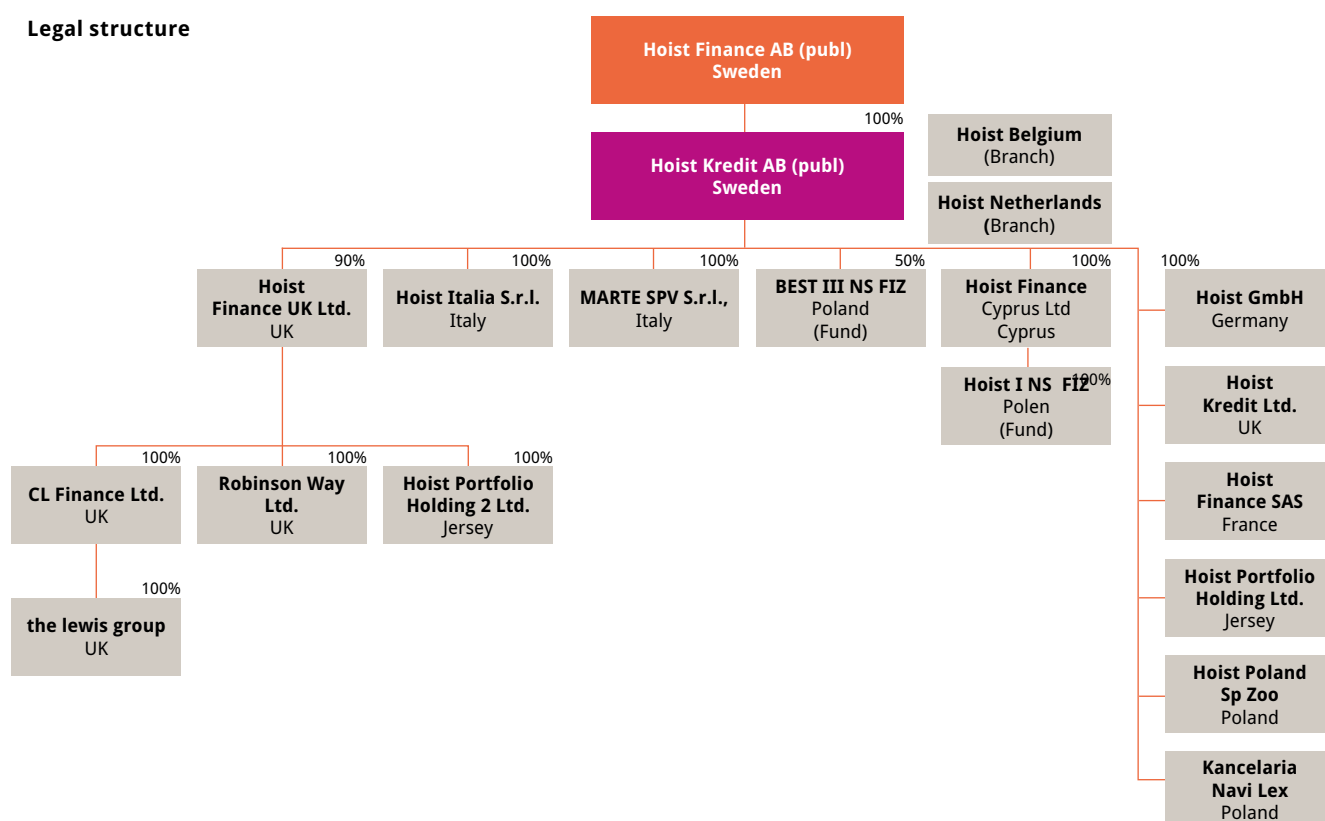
Legal structure

Hoist Finance AB (publ)
Sweden

100%

Hoist Kredit AB (publ)
Sweden

Hoist Belgium
(Branch)

Hoist Netherlands
(Branch)

90%
Hoist Finance UK Ltd.
UK

100%
Hoist Italia S.r.l.
Italy

100%
MARTE SPV S.r.l.,
Italy

50%
BEST III NS FIZ
Poland
(Fund)

100%
Hoist Finance
Cyprus Ltd
Cyprus

100%
Hoist I NS FIZ
Polen
(Fund)

100%
Hoist GmbH
Germany

Hoist
Kredit Ltd.
UK

Hoist
Finance SAS
France

Hoist Portfolio
Holding Ltd.
Jersey

Hoist Poland
Sp Zoo
Poland

Kancelaria
Navi Lex
Poland

100%
CL Finance Ltd.
UK

100%
Robinson Way
Ltd.
UK

100%
Hoist Portfolio
Holding 2 Ltd.
Jersey

100%
the lewis group
UK